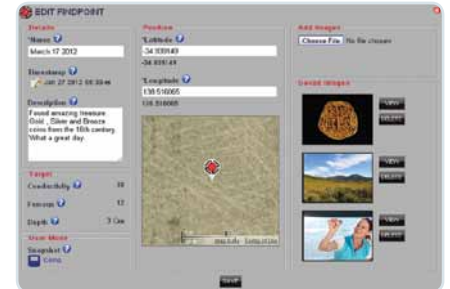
EDIT FINDPOINT

Details

*Name
March 17 2012

Timestamp
JAN 27 2012 08:38 am

Description
Found amazing treasure Gold , Silver and Bronze coins from the 18th century. What a great day.

Target

Conductivity 38

Ferrous 12

Depth 3 Cm

User Mode

Snapshot
Coins

Position

*Latitude
-34.939149
-34.939149

*Longitude
138.516665
138.516665

Add Images

Choose File No file chosen

Saved Images

VIEW
DELETE

VIEW
DELETE

VIEW
DELETE

SAVE